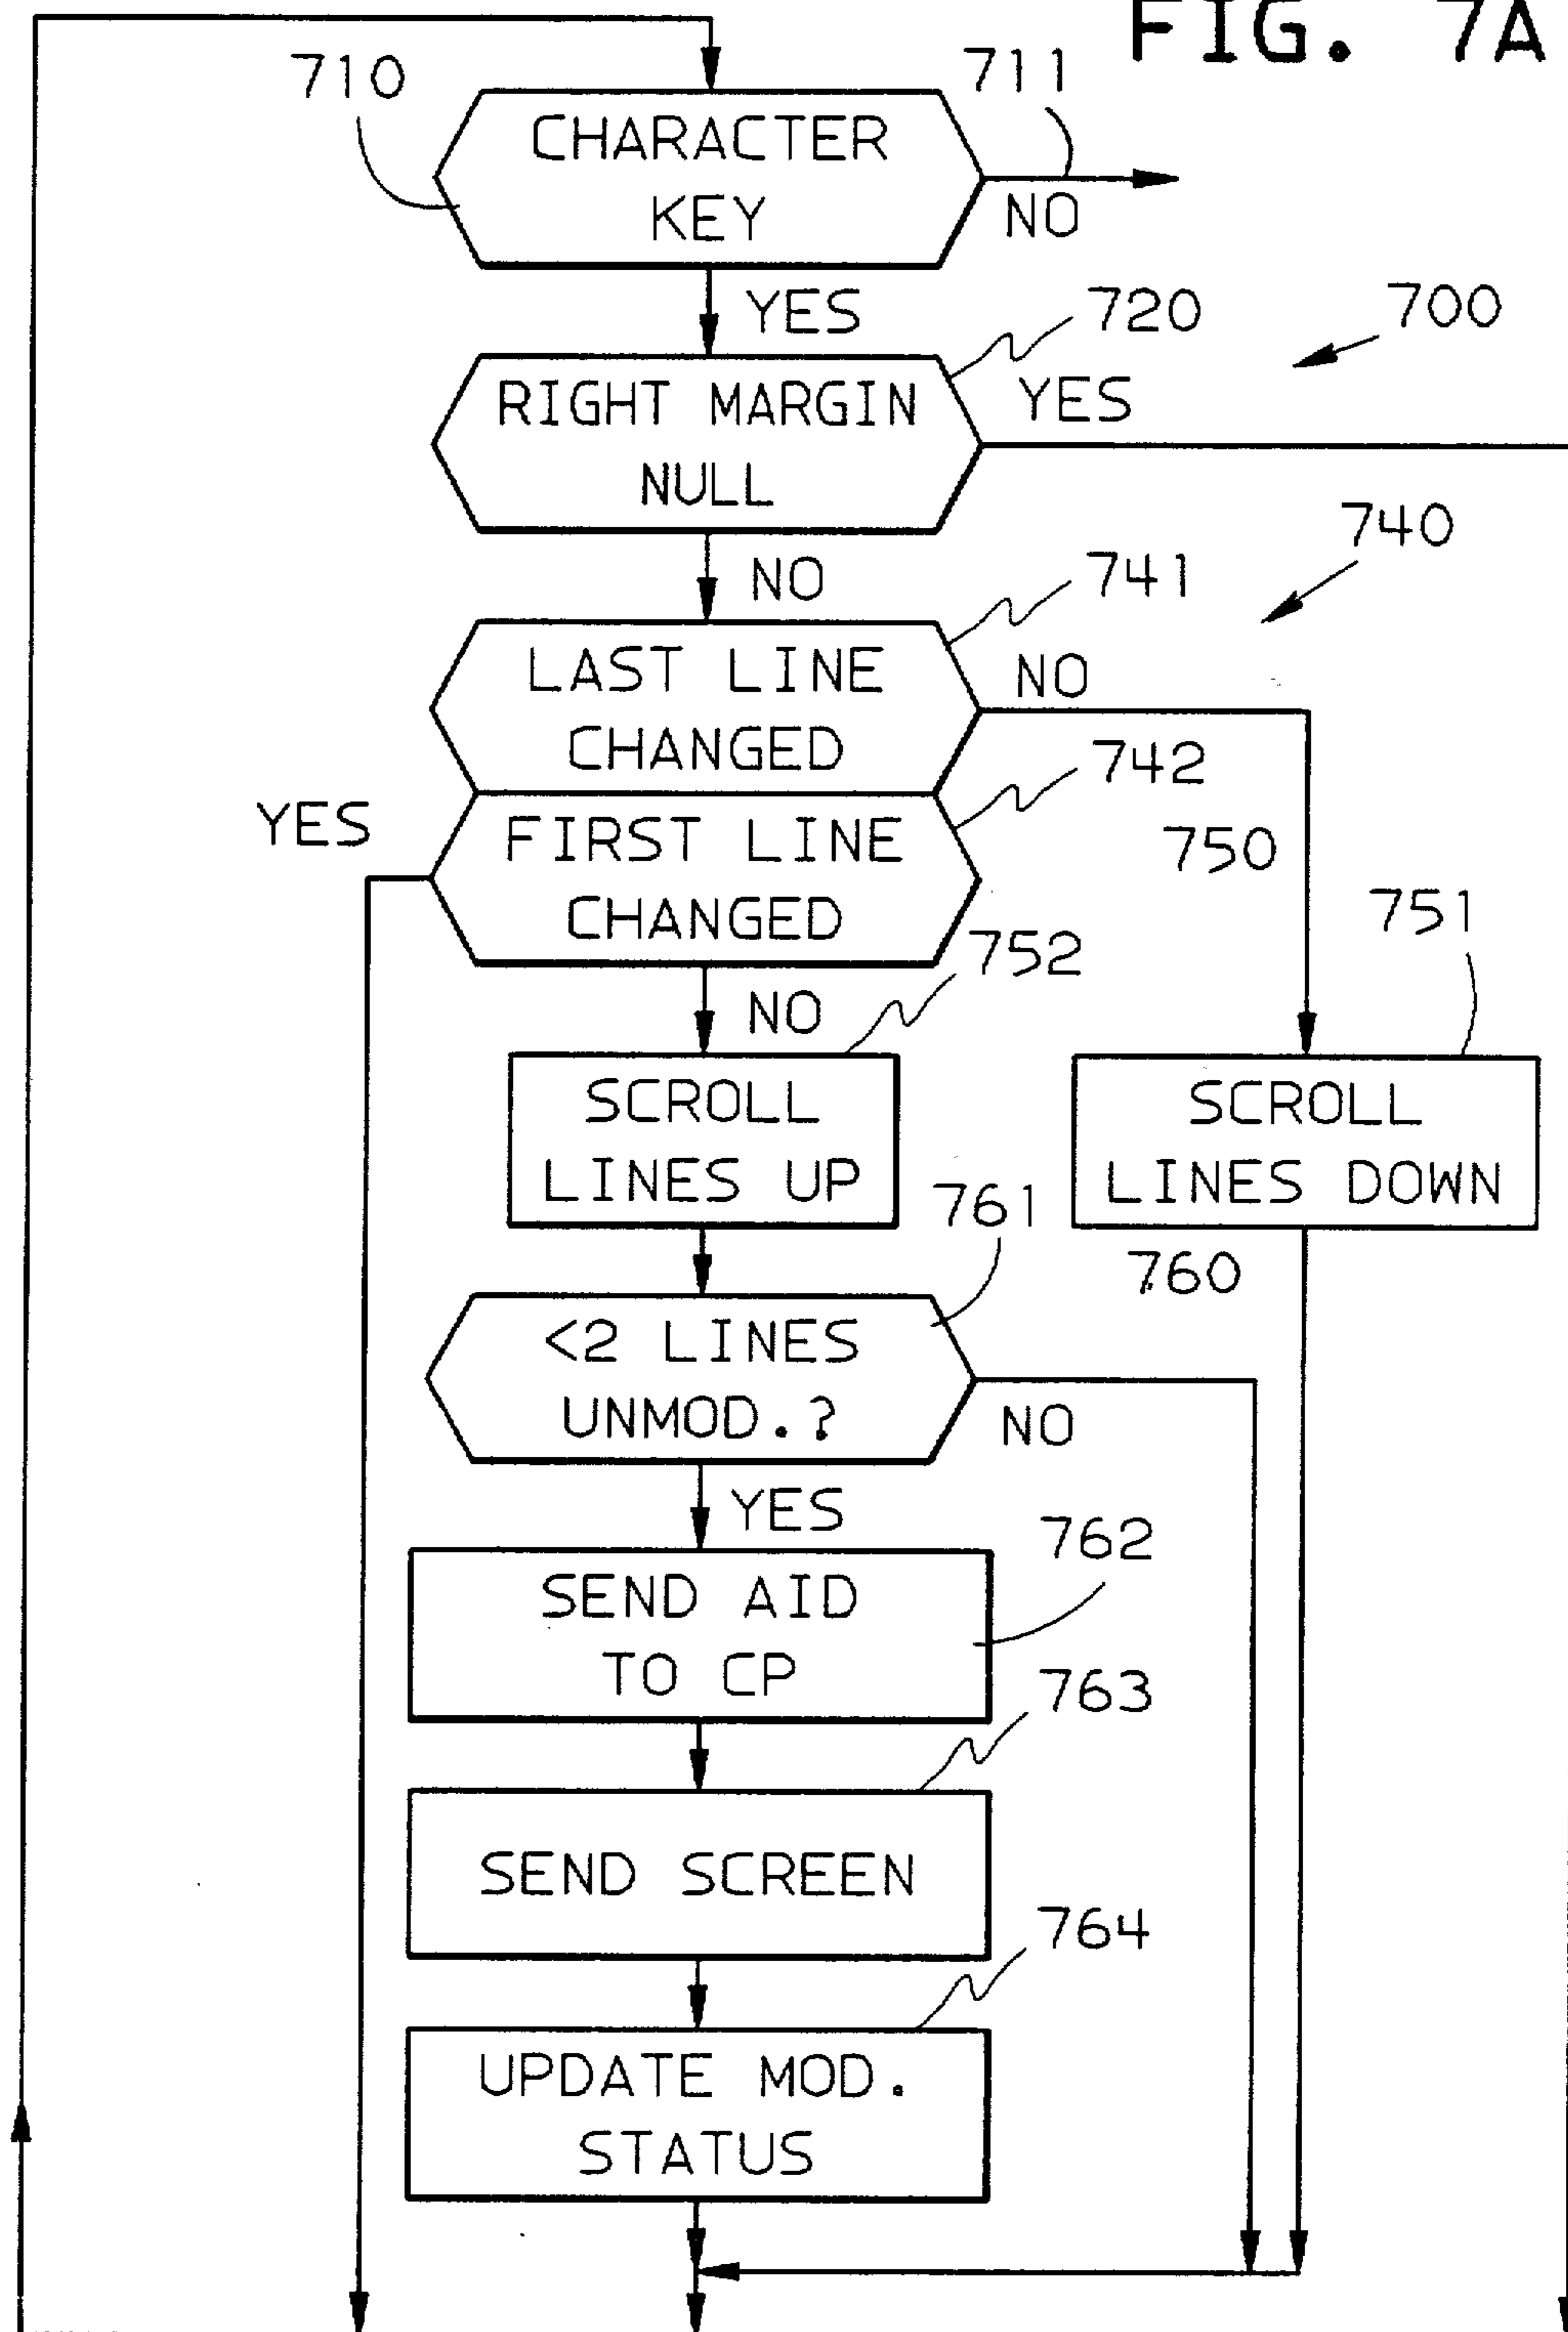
FIG. 7A

710
711
CHARACTER KEY
NO
YES
720
700
RIGHT MARGIN NULL
YES
740
NO
741
LAST LINE CHANGED
NO
742
YES
FIRST LINE CHANGED
750
751
752
NO
SCROLL LINES UP
SCROLL LINES DOWN
761
760
<2 LINES UNMOD.?
NO
YES
762
SEND AID TO CP
763
SEND SCREEN
764
UPDATE MOD. STATUS